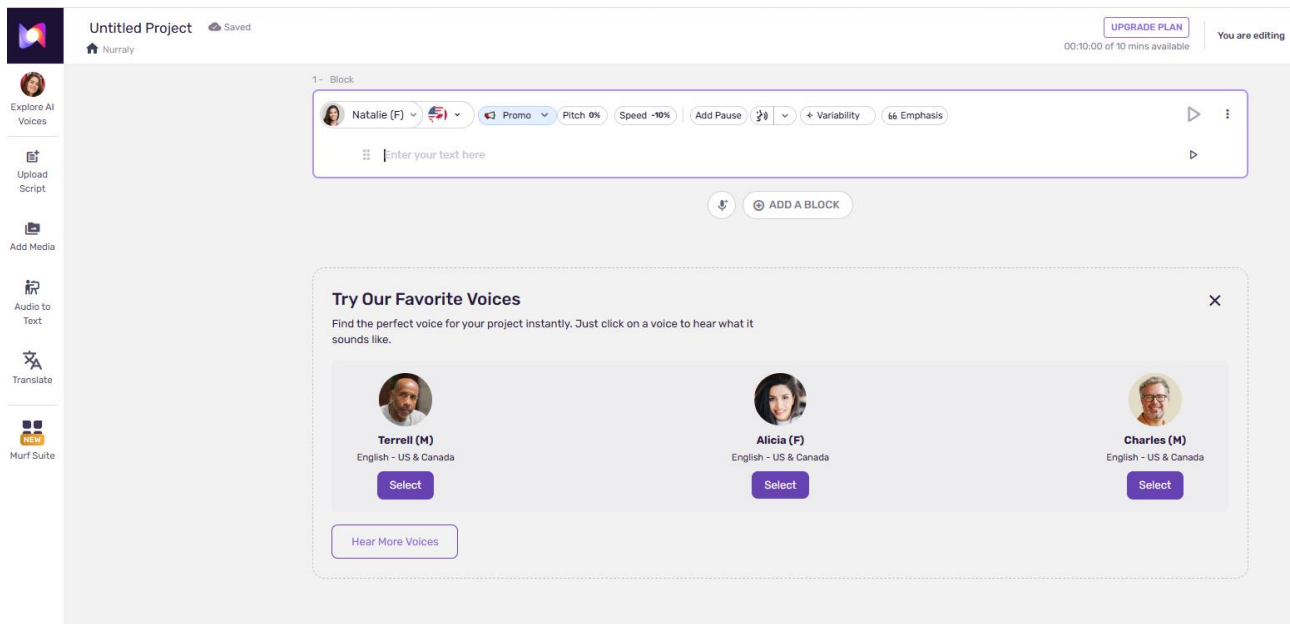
Untitled Project Saved
Nurraly

UPGRADE PLAN
00:10:00 of 10 mins available

You are editing

Explore AI Voices

Upload Script

Add Media

Audio to Text

Translate

NEW
Murf Suite

1 - Block

Natalie (F) Promo Pitch 0% Speed -10% Add Pause + Variability Emphasis

Enter your text here

ADD A BLOCK

Try Our Favorite Voices

Find the perfect voice for your project instantly. Just click on a voice to hear what it sounds like.

Terrell (M)
English - US & Canada
Select

Alicia (F)
English - US & Canada
Select

Charles (M)
English - US & Canada
Select

Hear More Voices